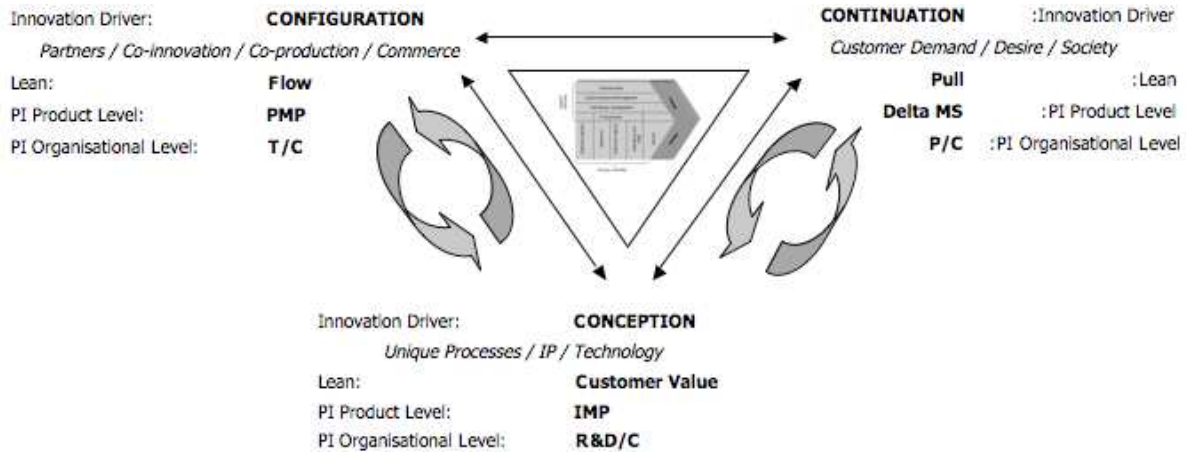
Innovation Driver: **CONFIGURATION**
*Partners / Co-innovation / Co-production / Commerce*
Lean: **Flow**
PI Product Level: **PMP**
PI Organisational Level: **T/C**

**CONTINUATION** :Innovation Driver
*Customer Demand / Desire / Society*
**Pull** :Lean
**Delta MS** :PI Product Level
**P/C** :PI Organisational Level

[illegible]

Innovation Driver: **CONCEPTION**
*Unique Processes / IP / Technology*
Lean: **Customer Value**
PI Product Level: **IMP**
PI Organisational Level: **R&D/C**